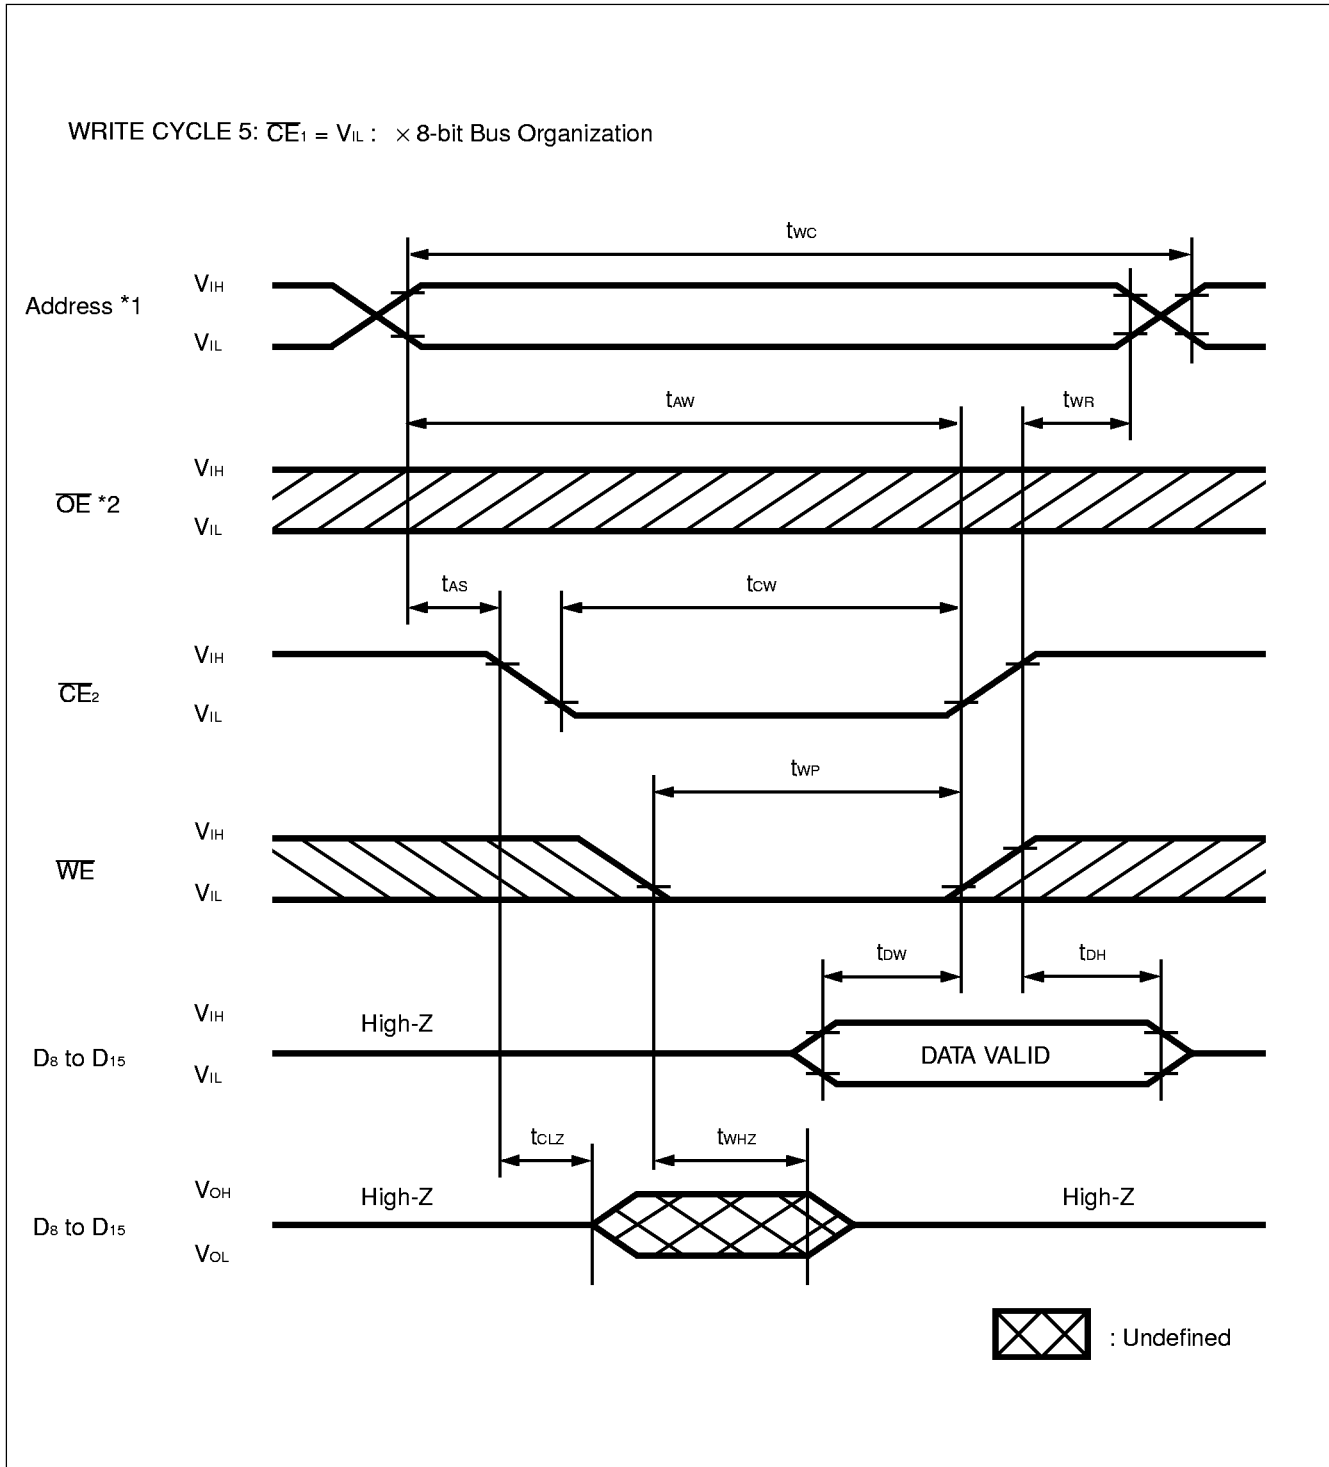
WRITE CYCLE 5: $\overline{CE_1} = V_{IL}$ : $\times$ 8-bit Bus Organization

$t_{WC}$

Address *1 $V_{IH}$ $V_{IL}$

$t_{AW}$ $t_{WR}$

$\overline{OE}$ *2 $V_{IH}$ $V_{IL}$

$t_{AS}$ $t_{CW}$

$\overline{CE_2}$ $V_{IH}$ $V_{IL}$

$t_{WP}$

$\overline{WE}$ $V_{IH}$ $V_{IL}$

$t_{DW}$ $t_{DH}$

$D_8$ to $D_{15}$ $V_{IH}$ $V_{IL}$ High-Z DATA VALID

$t_{CLZ}$ $t_{WHZ}$

$D_8$ to $D_{15}$ $V_{OH}$ $V_{OL}$ High-Z High-Z

: Undefined